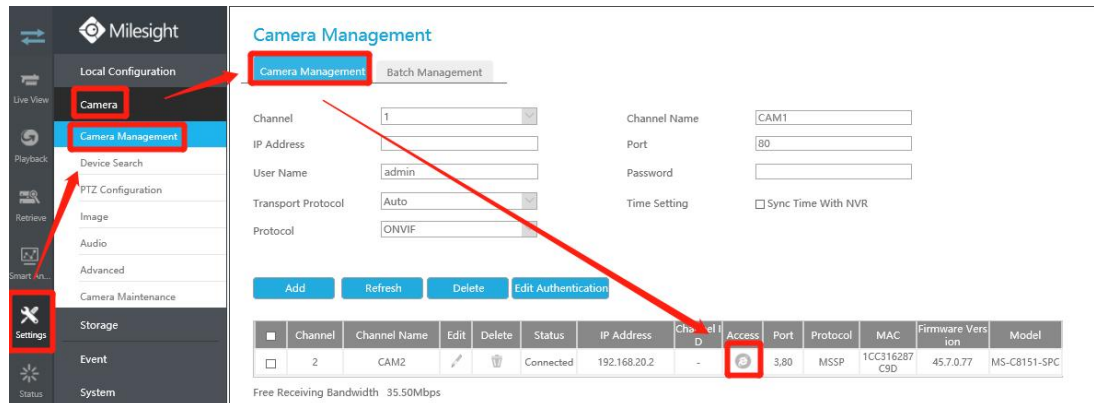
Milesight

Live View
Playback
Retrieve
Smart An...
Settings
Status

Local Configuration
Camera
Camera Management
Device Search
PTZ Configuration
Image
Audio
Advanced
Camera Maintenance
Storage
Event
System

Camera Management

Camera Management | Batch Management

Channel 1
Channel Name CAM1
IP Address
Port 80
User Name admin
Password
Transport Protocol Auto
Time Setting Sync Time With NVR
Protocol ONVIF

Add | Refresh | Delete | Edit Authentication

| | Channel | Channel Name | Edit | Delete | Status | IP Address | Channel ID | Access | Port | Protocol | MAC | Firmware Version | Model |
|---|---|---|---|---|---|---|---|---|---|---|---|---|---|
| | 2 | CAM2 | | | Connected | 192.168.20.2 | - | | 3,80 | MSSP | 1CC316287C9D | 45.7.0.77 | MS-C8151-SPC |

Free Receiving Bandwidth 35.50Mbps